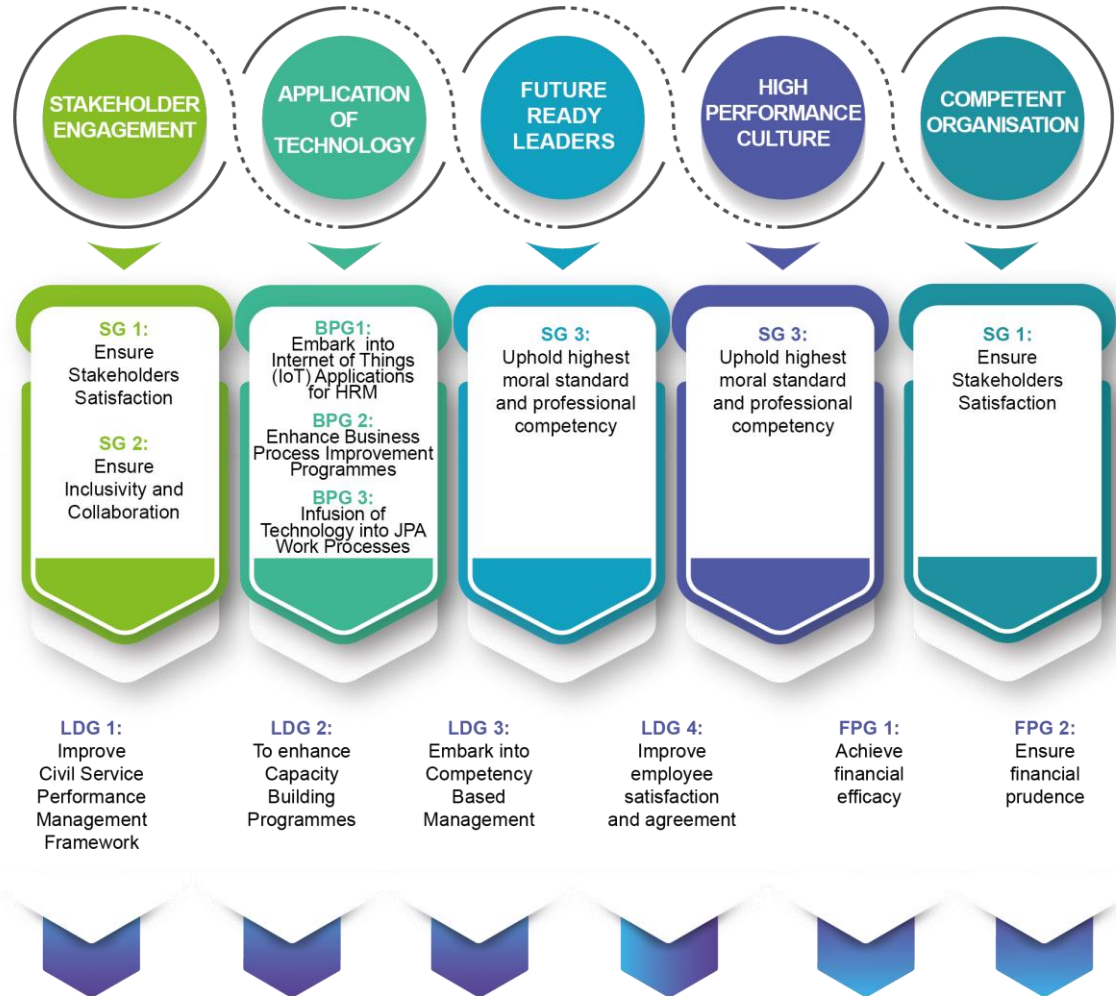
STAKEHOLDER ENGAGEMENT

APPLICATION OF TECHNOLOGY

FUTURE READY LEADERS

HIGH PERFORMANCE CULTURE

COMPETENT ORGANISATION

SG 1:
Ensure Stakeholders Satisfaction

SG 2:
Ensure Inclusivity and Collaboration

BPG1:
Embark into Internet of Things (IoT) Applications for HRM

BPG 2:
Enhance Business Process Improvement Programmes

BPG 3:
Infusion of Technology into JPA Work Processes

SG 3:
Uphold highest moral standard and professional competency

SG 3:
Uphold highest moral standard and professional competency

SG 1:
Ensure Stakeholders Satisfaction

LDG 1:
Improve Civil Service Performance Management Framework

LDG 2:
To enhance Capacity Building Programmes

LDG 3:
Embark into Competency Based Management

LDG 4:
Improve employee satisfaction and agreement

FPG 1:
Achieve financial efficacy

FPG 2:
Ensure financial prudence